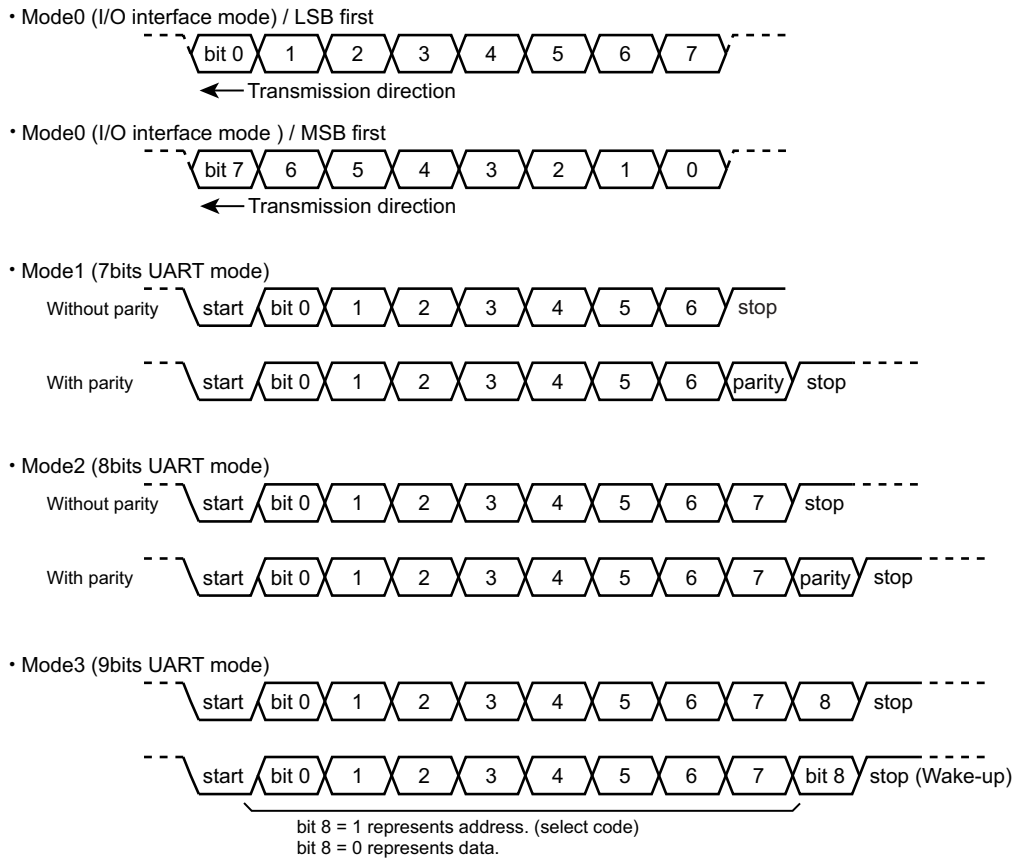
・Mode0 (I/O interface mode) / LSB first

bit 0 1 2 3 4 5 6 7

Transmission direction

・Mode0 (I/O interface mode ) / MSB first

bit 7 6 5 4 3 2 1 0

Transmission direction

・Mode1 (7bits UART mode)

Without parity start bit 0 1 2 3 4 5 6 stop

With parity start bit 0 1 2 3 4 5 6 parity stop

・Mode2 (8bits UART mode)

Without parity start bit 0 1 2 3 4 5 6 7 stop

With parity start bit 0 1 2 3 4 5 6 7 parity stop

・Mode3 (9bits UART mode)

start bit 0 1 2 3 4 5 6 7 8 stop

start bit 0 1 2 3 4 5 6 7 bit 8 stop (Wake-up)

bit 8 = 1 represents address. (select code)
bit 8 = 0 represents data.